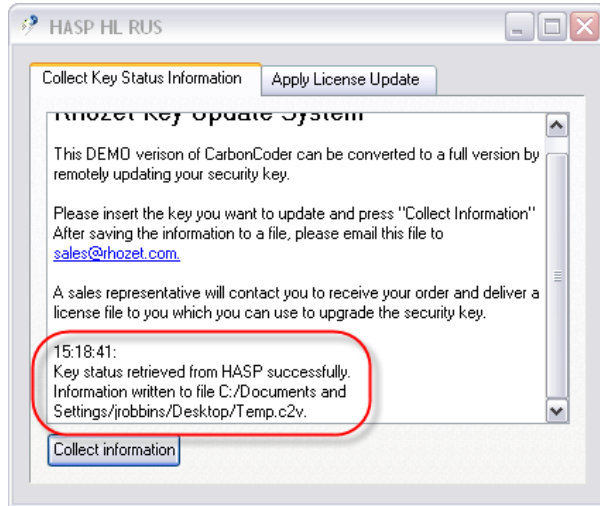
HASP HL RUS

Collect Key Status Information | Apply License Update

Rhozet Key Update System

This DEMO verison of CarbonCoder can be converted to a full version by remotely updating your security key.

Please insert the key you want to update and press "Collect Information" After saving the information to a file, please email this file to sales@rhozet.com.

A sales representative will contact you to receive your order and deliver a license file to you which you can use to upgrade the security key.

15:18:41:
Key status retrieved from HASP successfully.
Information written to file C:/Documents and Settings/jrobbins/Desktop/Temp.c2v.

Collect information